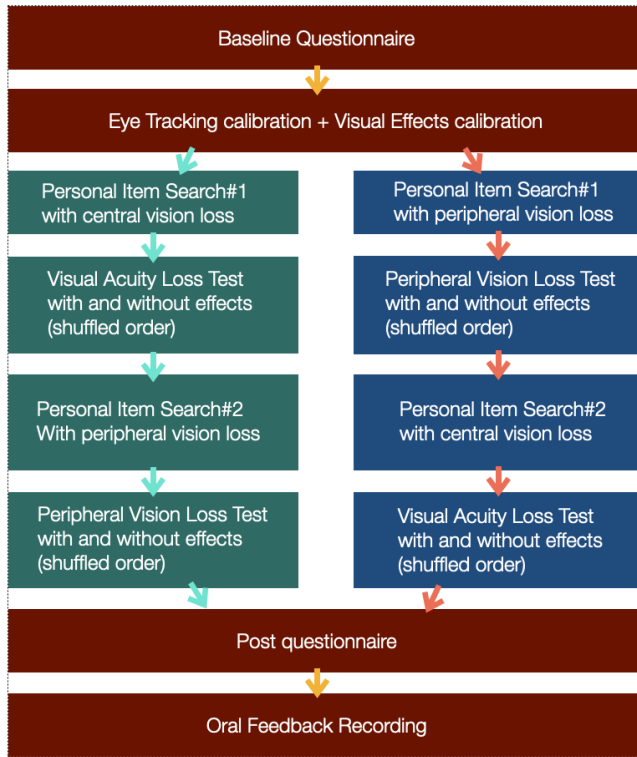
Baseline Questionnaire

Eye Tracking calibration + Visual Effects calibration

Personal Item Search#1 with central vision loss

Visual Acuity Loss Test with and without effects (shuffled order)

Personal Item Search#2 With peripheral vision loss

Peripheral Vision Loss Test with and without effects (shuffled order)

Personal Item Search#1 with peripheral vision loss

Peripheral Vision Loss Test with and without effects (shuffled order)

Personal Item Search#2 with central vision loss

Visual Acuity Loss Test with and without effects (shuffled order)

Post questionnaire

Oral Feedback Recording